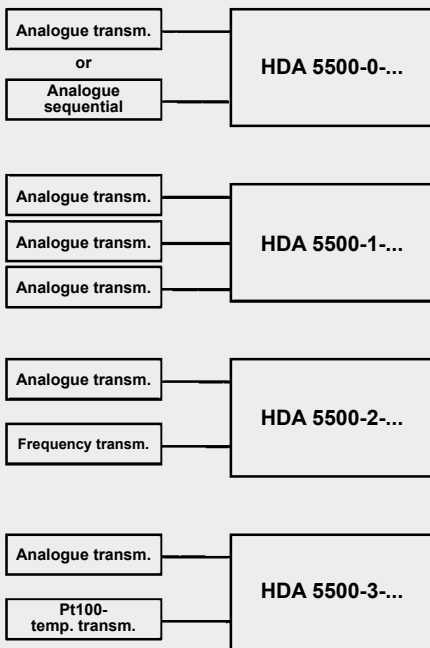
Analogue transm.

or

Analogue sequential

HDA 5500-0-...

Analogue transm.

Analogue transm.

Analogue transm.

HDA 5500-1-...

Analogue transm.

Frequency transm.

HDA 5500-2-...

Analogue transm.

Pt100-temp. transm.

HDA 5500-3-...